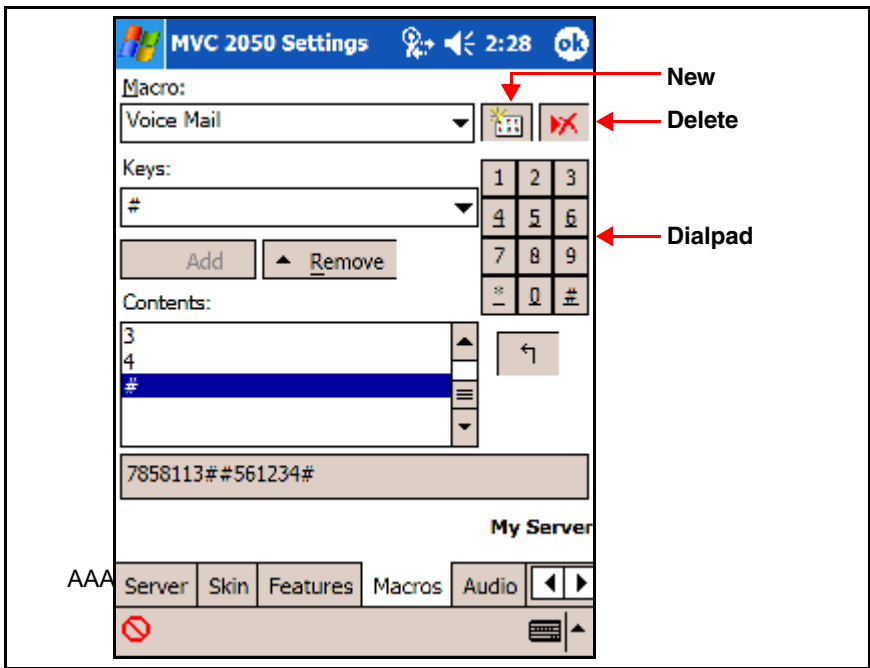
MVC 2050 Settings 2:28 ok

Macro:
Voice Mail

New
Delete

Keys:
#

| 1 | 2 | 3 |
|---|---|---|
| 4 | 5 | 6 |
| 7 | 8 | 9 |
| * | 0 | # |

Dialpad

Add
Remove

Contents:
3
4
#

7858113##561234#

My Server

AAA Server Skin Features Macros Audio